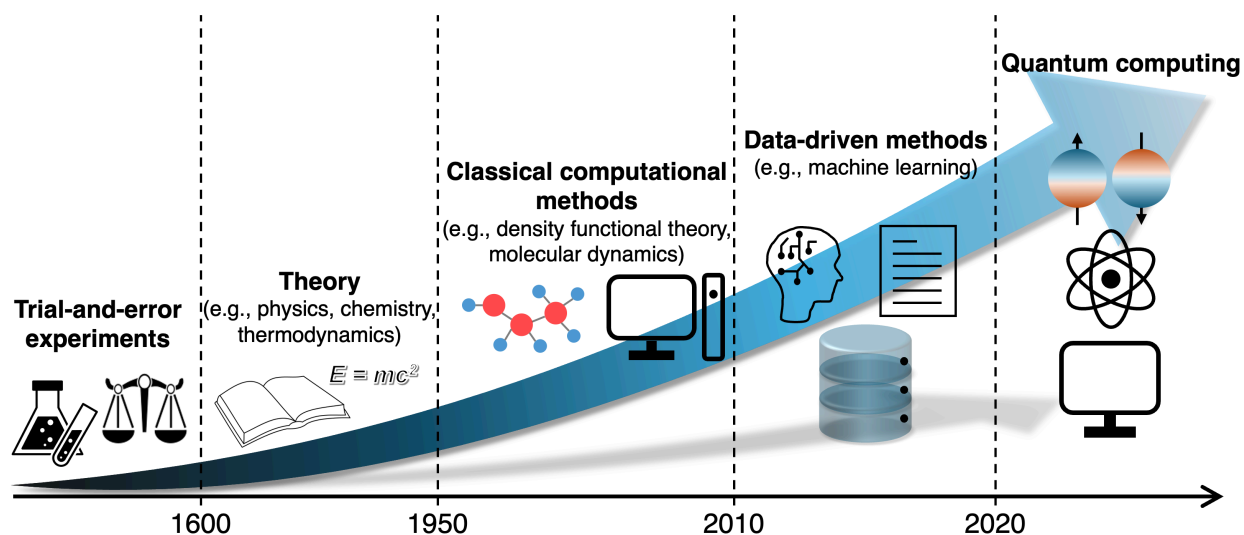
Quantum computing

Data-driven methods
(e.g., machine learning)

Classical computational methods
(e.g., density functional theory, molecular dynamics)

Theory
(e.g., physics, chemistry, thermodynamics)

Trial-and-error experiments

$E = mc^2$

1600

1950

2010

2020